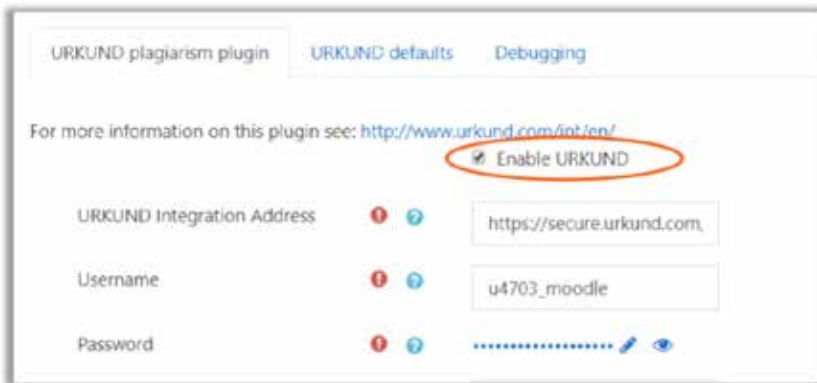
URKUND plagiarism plugin

URKUND defaults

Debugging

For more information on this plugin see: http://www.urkund.com/int/en/

Enable URKUND

URKUND Integration Address

https://secure.urkund.com,

Username

u4703_moodle

Password

••••••••••••••••••••